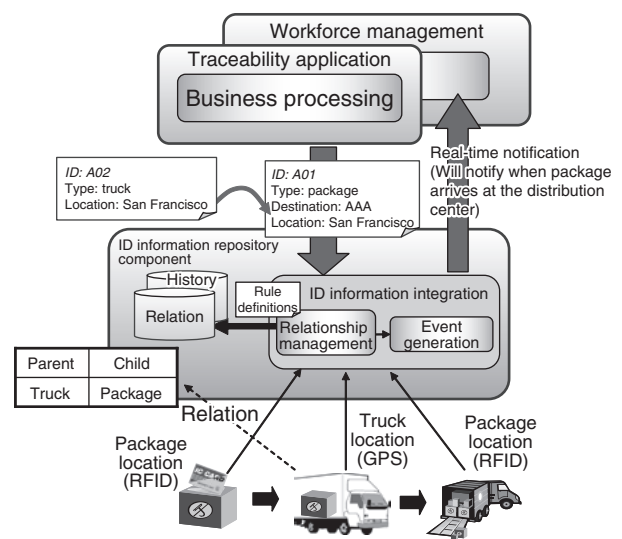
Workforce management

Traceability application

Business processing

ID: A02
Type: truck
Location: San Francisco

ID: A01
Type: package
Destination: AAA
Location: San Francisco

Real-time notification (Will notify when package arrives at the distribution center)

ID information repository component

History

Relation

Rule definitions

ID information integration

Relationship management

Event generation

| Parent | Child |
|---|---|
| Truck | Package |

Relation

Package location (RFID)

Truck location (GPS)

Package location (RFID)